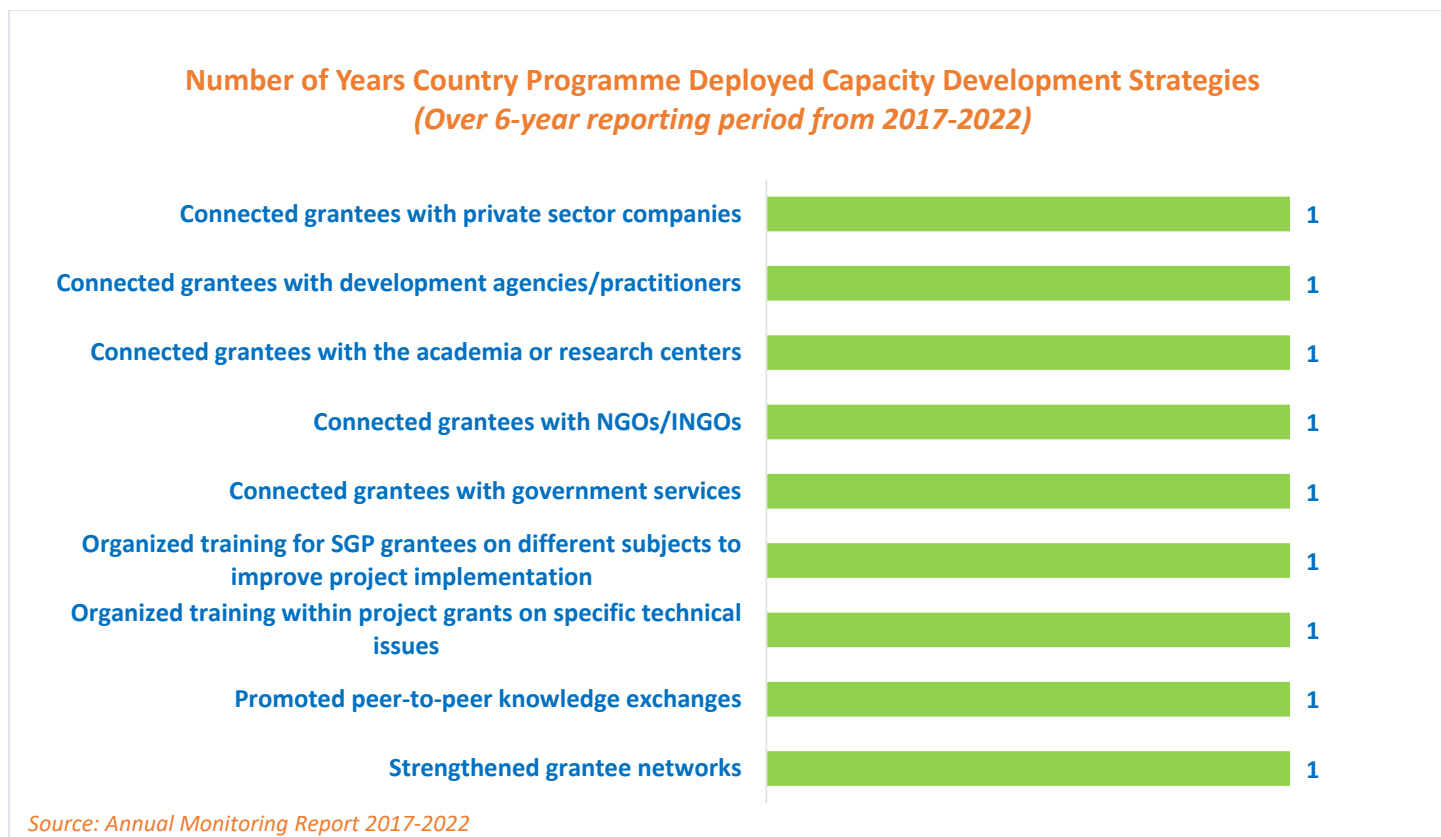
Number of Years Country Programme Deployed Capacity Development Strategies
(Over 6-year reporting period from 2017-2022)

Connected grantees with private sector companies 1

Connected grantees with development agencies/practitioners 1

Connected grantees with the academia or research centers 1

Connected grantees with NGOs/INGOs 1

Connected grantees with government services 1

Organized training for SGP grantees on different subjects to improve project implementation 1

Organized training within project grants on specific technical issues 1

Promoted peer-to-peer knowledge exchanges 1

Strengthened grantee networks 1

Source: Annual Monitoring Report 2017-2022